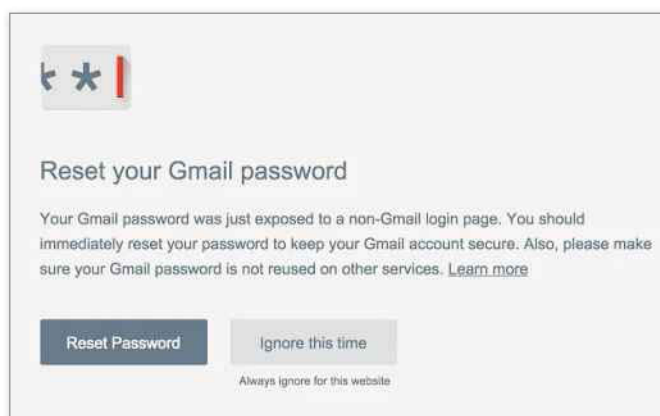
Reset your Gmail password

Your Gmail password was just exposed to a non-Gmail login page. You should immediately reset your password to keep your Gmail account secure. Also, please make sure your Gmail password is not reused on other services. Learn more

Reset Password

Ignore this time

Always ignore for this website